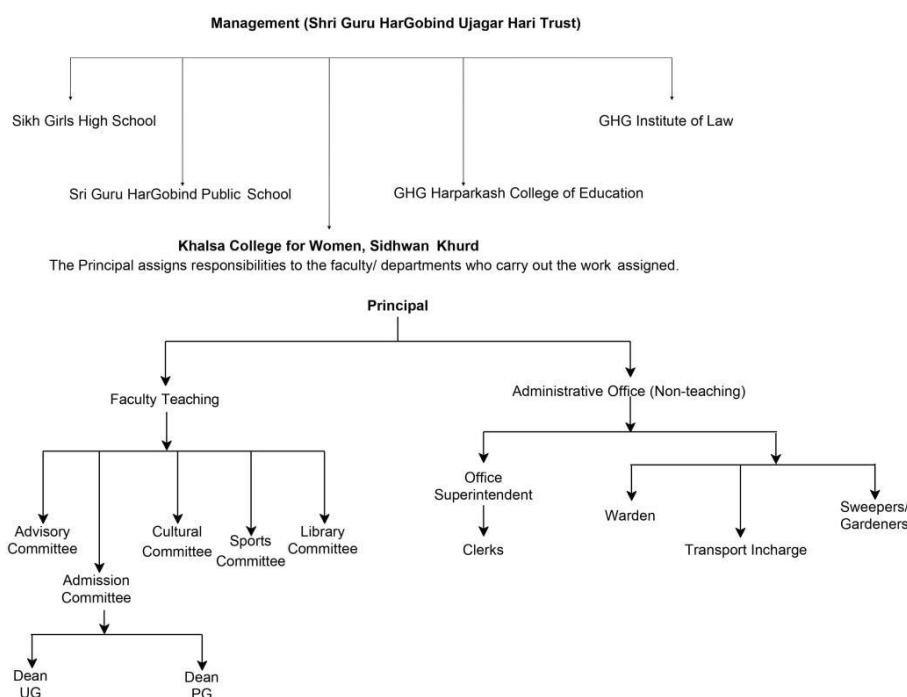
Management (Shri Guru HarGobind Ujagar Hari Trust)

Sikh Girls High School

GHG Institute of Law

Sri Guru HarGobind Public School

GHG Harparkash College of Education

Khalsa College for Women, Sidhwan Khurd

The Principal assigns responsibilities to the faculty/ departments who carry out the work assigned.

Principal

Faculty Teaching

Administrative Office (Non-teaching)

Advisory Committee

Admission Committee

Cultural Committee

Sports Committee

Library Committee

Office Superintendent

Clerks

Warden

Transport Incharge

Sweepers/ Gardeners

Dean UG

Dean PG